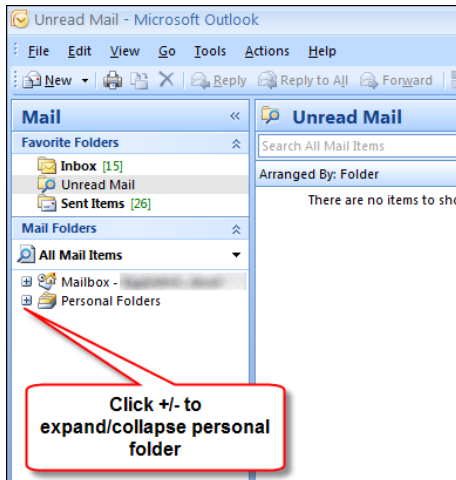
Unread Mail - Microsoft Outlook

File Edit View Go Tools Actions Help

New Reply Reply to All Forward

Mail «

Favorite Folders

Inbox [15]
Unread Mail
Sent Items [26]

Mail Folders

All Mail Items

Mailbox - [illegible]
Personal Folders

Unread Mail

Search All Mail Items

Arranged By: Folder

There are no items to sho

Click +/- to expand/collapse personal folder